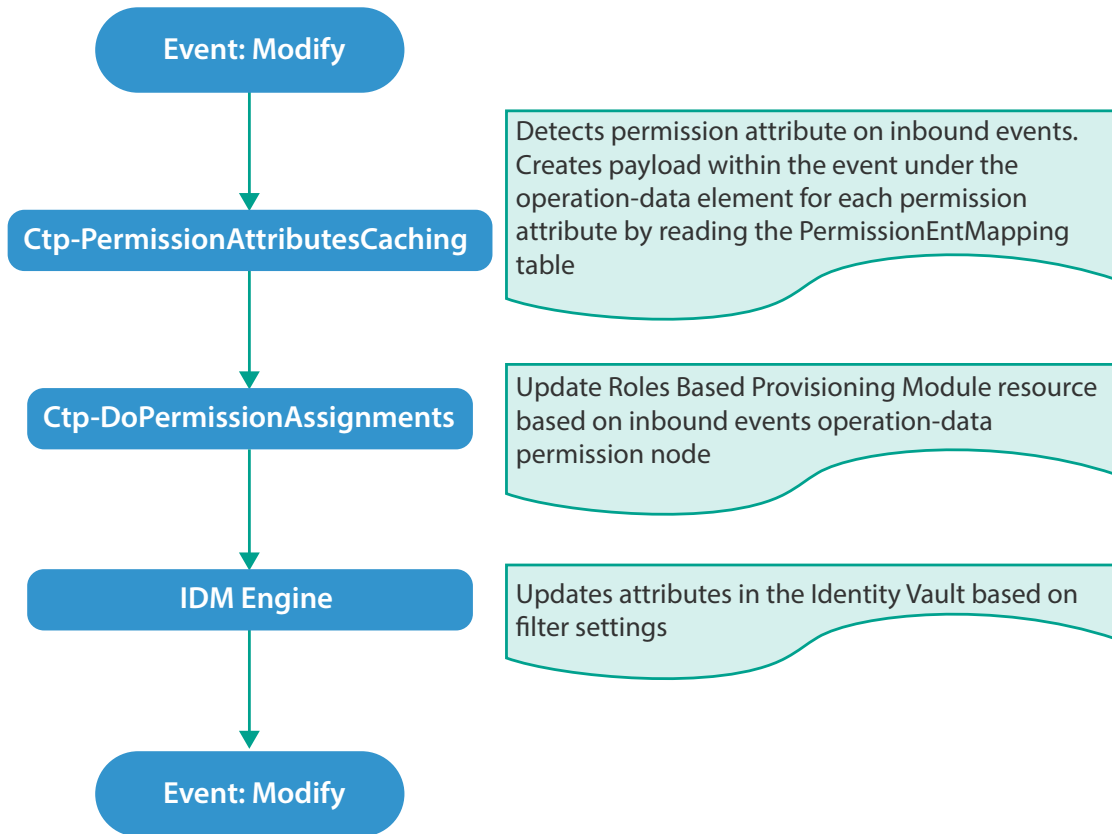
Event: Modify

Ctp-PermissionAttributesCaching

Detects permission attribute on inbound events. Creates payload within the event under the operation-data element for each permission attribute by reading the PermissionEntMapping table

Ctp-DoPermissionAssignments

Update Roles Based Provisioning Module resource based on inbound events operation-data permission node

IDM Engine

Updates attributes in the Identity Vault based on filter settings

Event: Modify